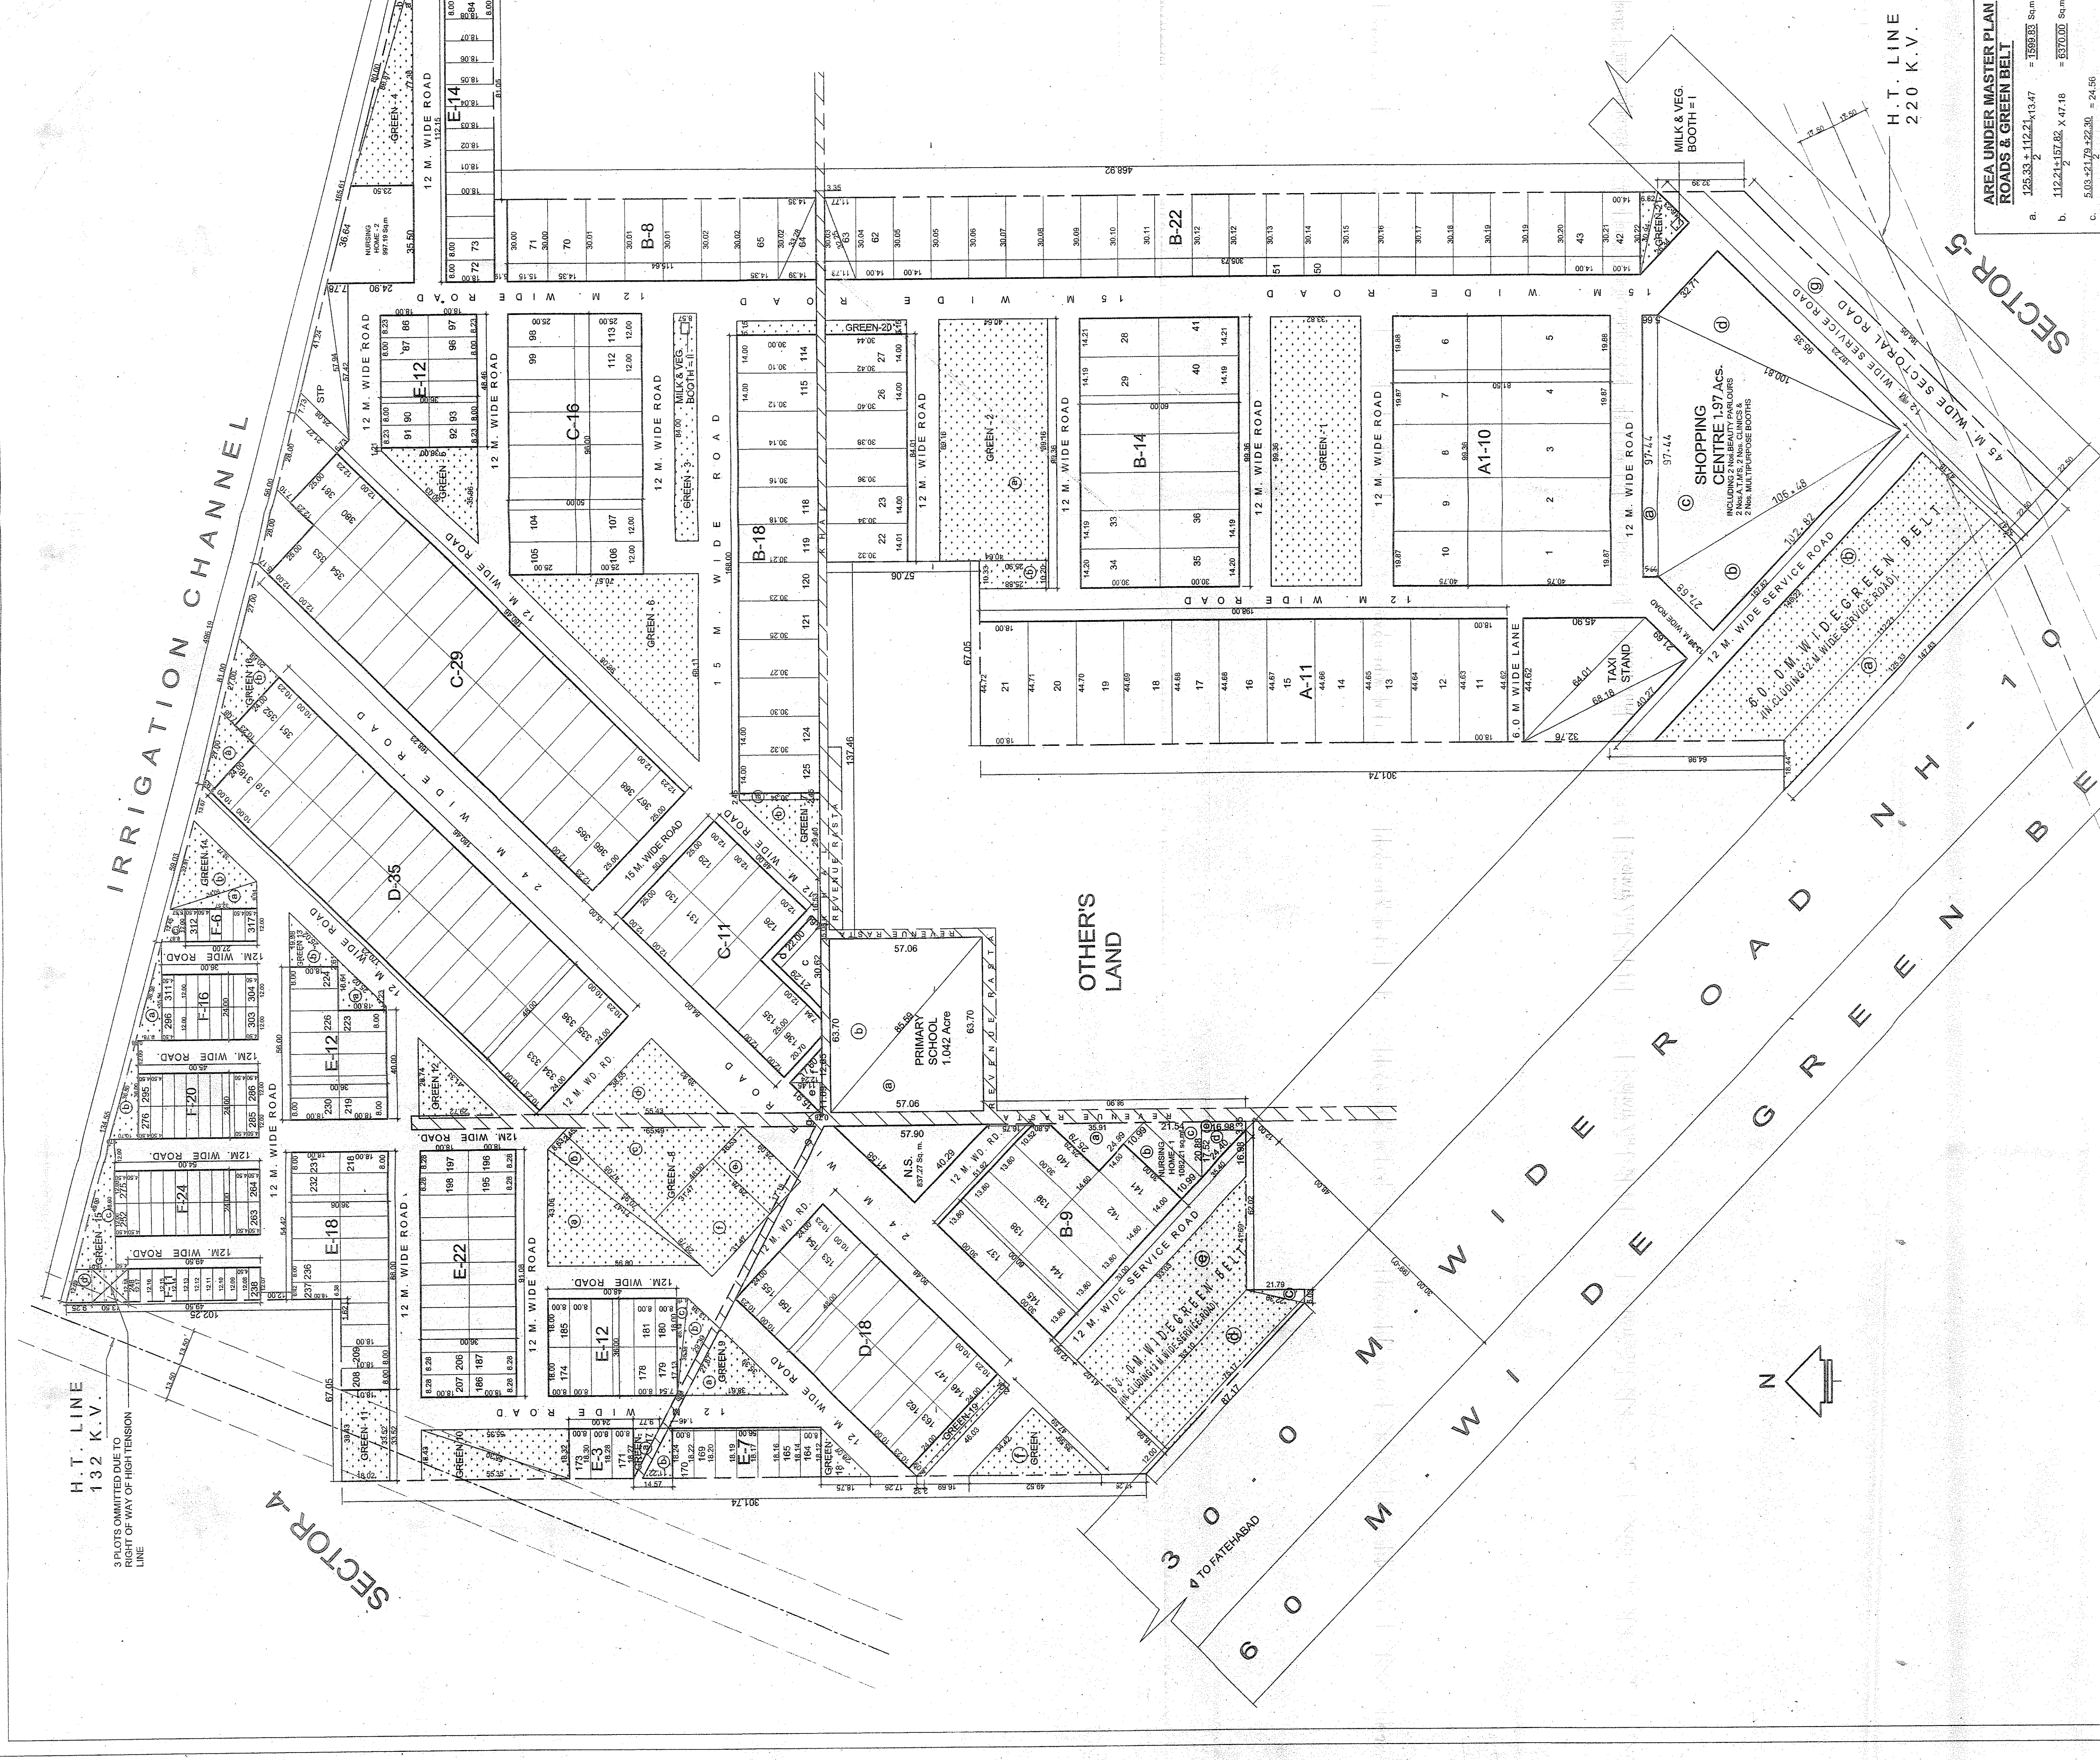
AREA UNDER MASTER PLAN ROADS & GREEN BELT

a. $\frac{125.33+112.21}{2} \times 13.47$ = 1599.83 Sq.m

b. $\frac{112.21+157.82}{2} \times 47.18$ = 6370.00 Sq.m

c. $\frac{5.03+21.79+22.30}{2}$ = 24.56

H.T. LINE 220 K.V.

SECTOR-5

MILK & VEG. BOOTH = I

IRRIGATION CHANNEL

OTHER'S LAND

SHOPPING CENTRE 1.97 Acs. INCLUDING 2 Nos. BEAUTY PARLOURS 2 Nos. A.T.M'S, 2 Nos. CLINICS & 2 Nos. MULTIPURPOSE BOOTHS

TAXI STAND

PRIMARY SCHOOL 1.042 Acre

N.S. 837.27 Sq. m

NURSING HOME-1

NURSING HOME-2

STP

MILK & VEG. BOOTH = I

60 M. WIDE GREEN BELT

60 M. WIDE ROAD NH-10

30.0 M. WIDE GREEN BELT

30 M. WIDE GREEN BELT (INCLUDING 12 M. WIDE SERVICE ROAD)

12 M. WIDE SERVICE ROAD

45 M. WIDE SECTORAL ROAD

24 M. WIDE ROAD

15 M. WIDE ROAD

12 M. WIDE ROAD

12M. WIDE ROAD

6.0 M. WIDE LANE

REVENUE RASTA

TO FATEHABAD

H.T. LINE 132 K.V.

3 PLOTS OMMITTED DUE TO RIGHT OF WAY OF HIGH TENSION LINE

SECTOR-4

N

B-8  B-22  B-14  B-18  B-9  A1-10  A-11  C-16  C-29  C-11  D-35  D-18  E-14  E-12  E-18  E-22  E-3  E-7  F-6  F-16  F-20  F-24  F-11

GREEN-1  GREEN-2  GREEN-3  GREEN-4  GREEN-6  GREEN-8  GREEN-9  GREEN-10  GREEN-11  GREEN-12  GREEN-13  GREEN-14  GREEN-15  GREEN-16  GREEN-19  GREEN-20  GREEN-21

301.74  468.92  137.46  57.06  63.70  57.90